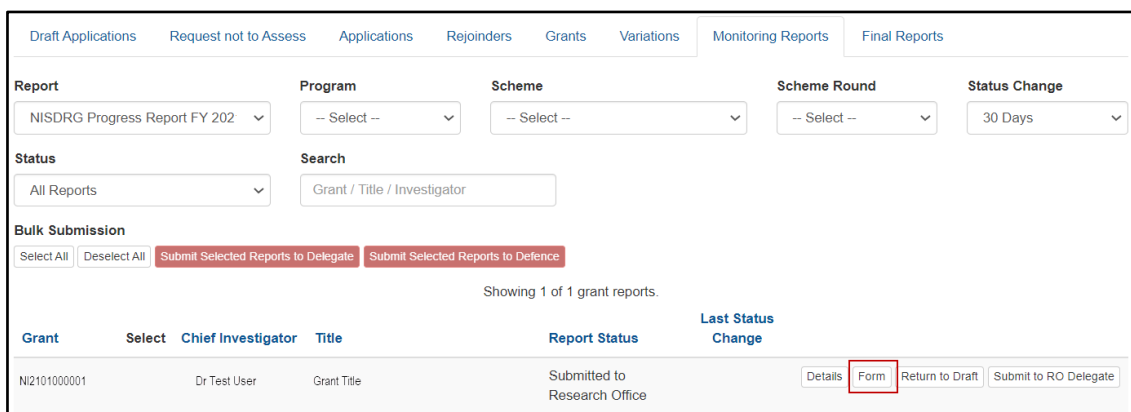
Draft Applications | Request not to Assess | Applications | Rejoinders | Grants | Variations | Monitoring Reports | Final Reports

Report
NISDRG Progress Report FY 202

Program
-- Select --

Scheme
-- Select --

Scheme Round
-- Select --

Status Change
30 Days

Status
All Reports

Search
Grant / Title / Investigator

Bulk Submission
Select All | Deselect All | Submit Selected Reports to Delegate | Submit Selected Reports to Defence

Showing 1 of 1 grant reports.

| Grant | Select | Chief Investigator | Title | Report Status | Last Status Change | |
|---|---|---|---|---|---|---|
| NI2101000001 | | Dr Test User | Grant Title | Submitted to Research Office | | Details Form Return to Draft Submit to RO Delegate |